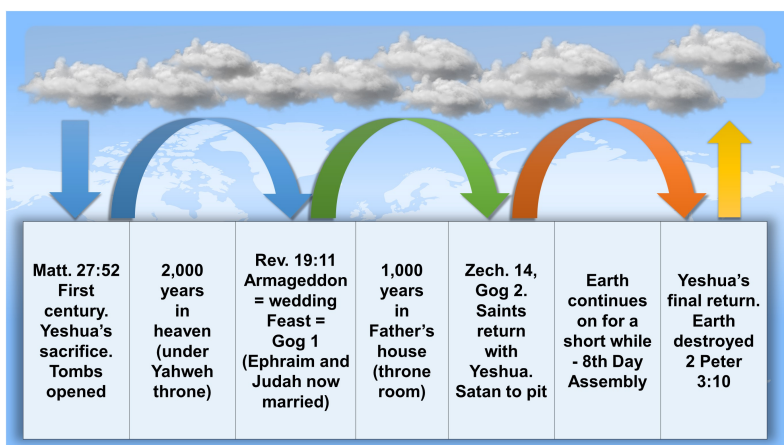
| Matt. 27:52 First century. Yeshua's sacrifice. Tombs opened | 2,000 years in heaven (under Yahweh throne) | Rev. 19:11 Armageddon = wedding Feast = Gog 1 (Ephraim and Judah now married) | 1,000 years in Father's house (throne room) | Zech. 14, Gog 2. Saints return with Yeshua. Satan to pit | Earth continues on for a short while - 8th Day Assembly | Yeshua's final return. Earth destroyed 2 Peter 3:10 |
|---|---|---|---|---|---|---|